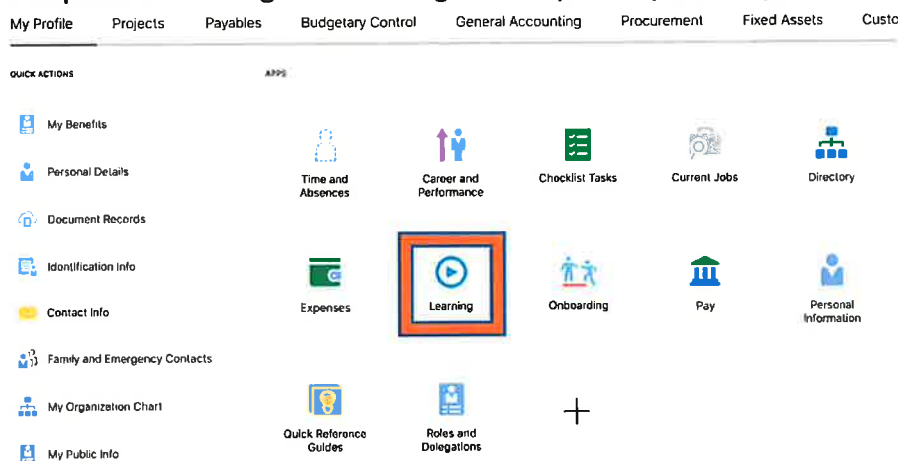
My Profile Projects Payables Budgetary Control General Accounting Procurement Fixed Assets Custo

QUICK ACTIONS

My Benefits

Personal Details

Document Records

Identification Info

Contact Info

Family and Emergency Contacts

My Organization Chart

My Public Info

APPS

Time and Absences

Career and Performance

Checklist Tasks

Current Jobs

Directory

Expenses

Learning

Onboarding

Pay

Personal Information

Quick Reference Guides

Roles and Delegations